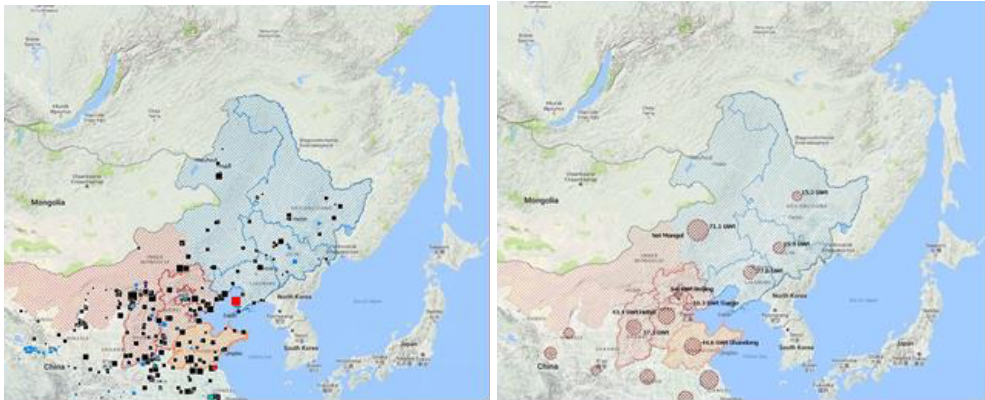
Mongolia
North Korea
South Korea
China
Japan

Mongolia
North Korea
South Korea
China
Japan
15.2 GWt
Inst Mongol
71.1 GWt
25.5 GWt
27.3 GWt
Jing Beijing
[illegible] GWt Tianjin
43.3 GWt Hebei
37.2 GWt
44.6 GWt Shandong